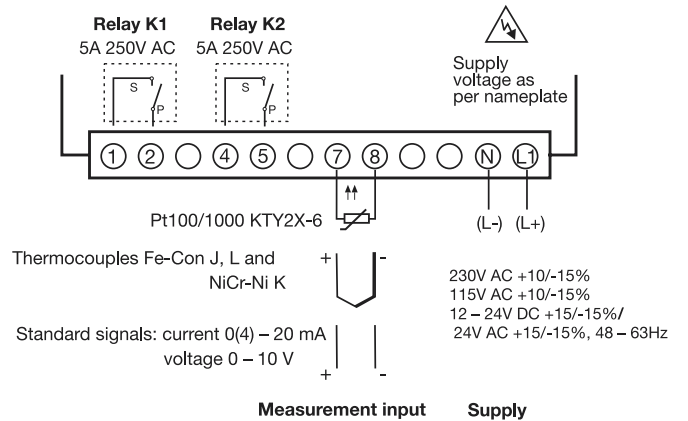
Relay K1
5A 250V AC

Relay K2
5A 250V AC

S P

S P

Supply voltage as per nameplate

① ② ④ ⑤ ⑦ ⑧ Ⓝ Ⓛ1

Pt100/1000 KTY2X-6

(L-) (L+)

Thermocouples Fe-Con J, L and NiCr-Ni K

+ -

230V AC +10/-15%
115V AC +10/-15%
12 – 24V DC +15/-15%/
24V AC +15/-15%, 48 – 63Hz

Standard signals: current 0(4) – 20 mA
voltage 0 – 10 V

+ -

Measurement input

Supply